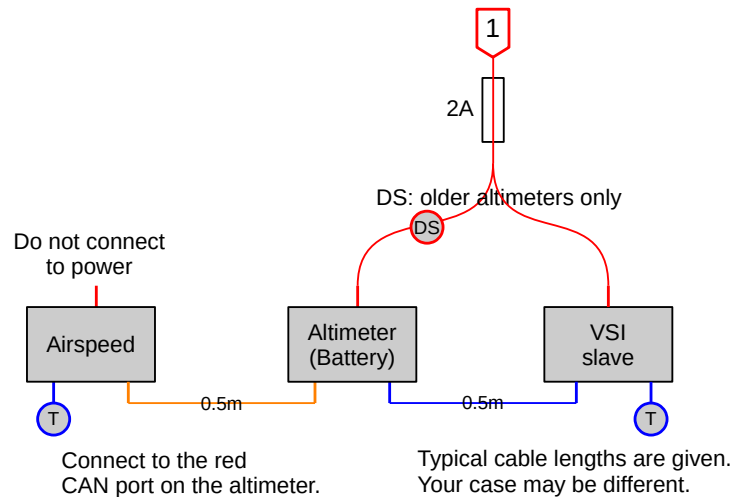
1

2A

DS: older altimeters only

DS

Do not connect to power

Airspeed

Altimeter (Battery)

VSI slave

T

0.5m

0.5m

T

Connect to the red CAN port on the altimeter.

Typical cable lengths are given. Your case may be different.